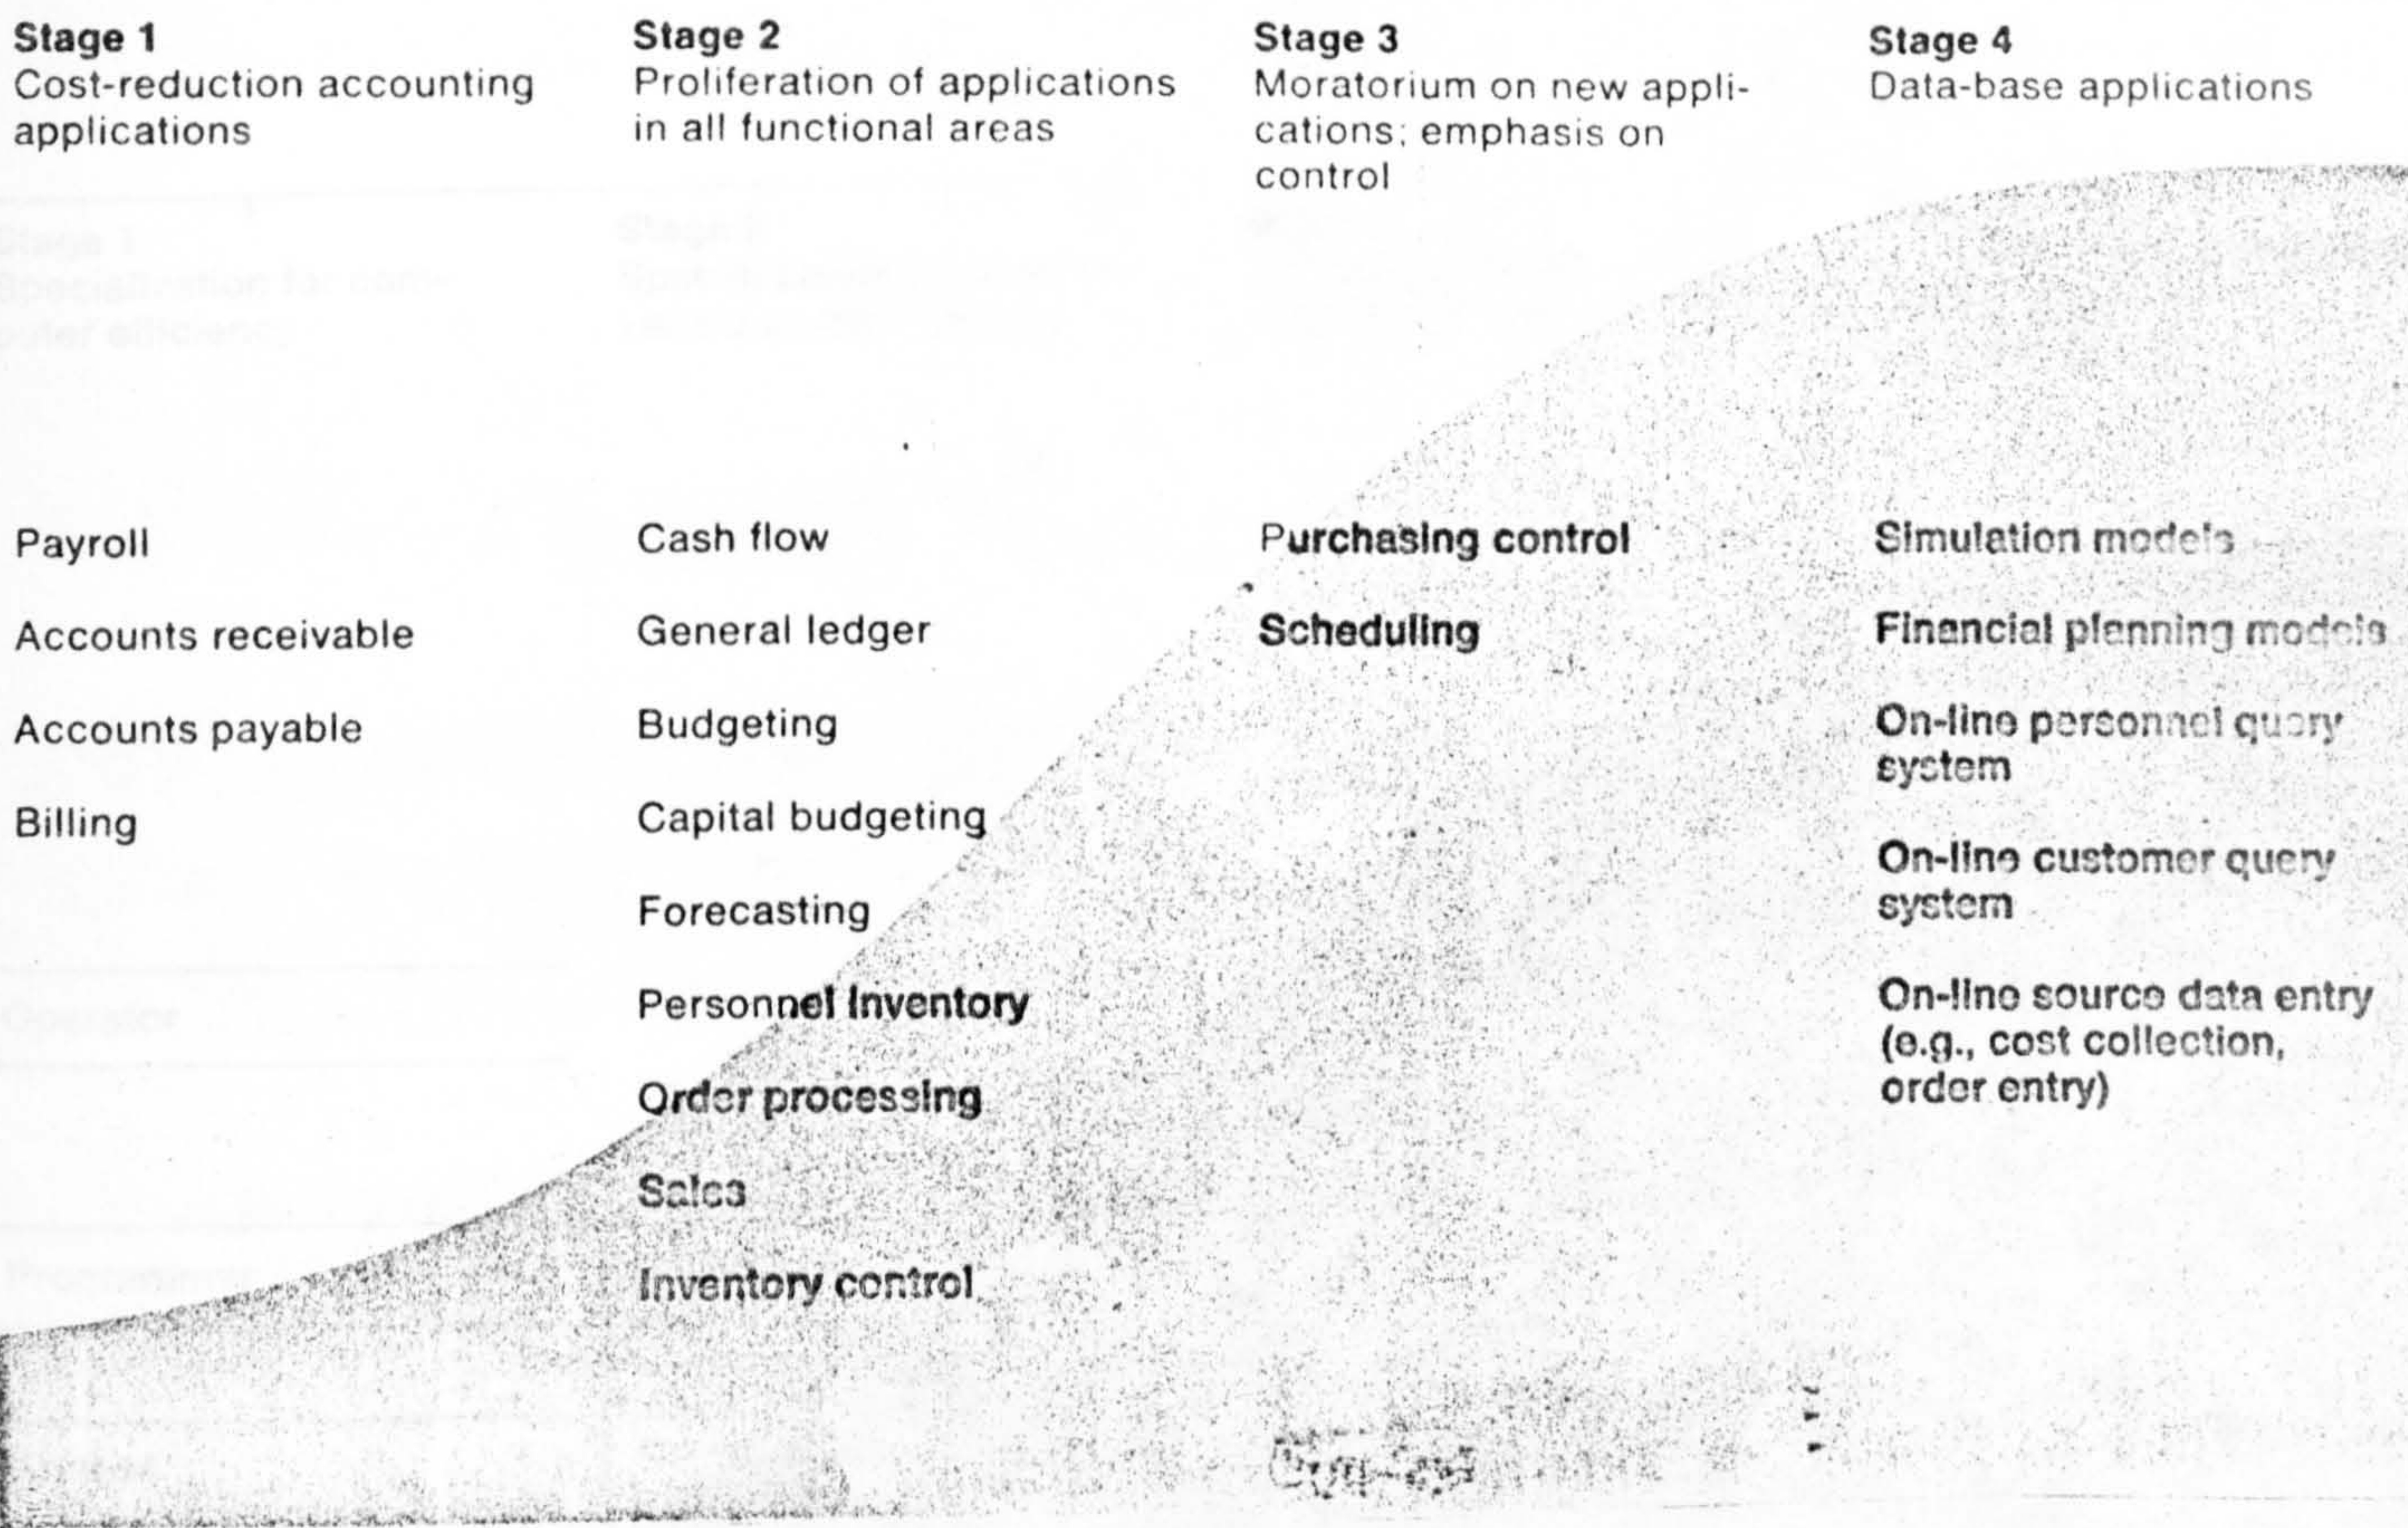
Stage 1
Cost-reduction accounting applications

Payroll

Accounts receivable

Accounts payable

Billing

Stage 2
Proliferation of applications in all functional areas

Cash flow

General ledger

Budgeting

Capital budgeting

Forecasting

Personnel inventory

Order processing

Sales

Inventory control

Stage 3
Moratorium on new applications; emphasis on control

Purchasing control

Scheduling

Stage 4
Data-base applications

Simulation models

Financial planning models

On-line personnel query system

On-line customer query system

On-line source data entry (e.g., cost collection, order entry)